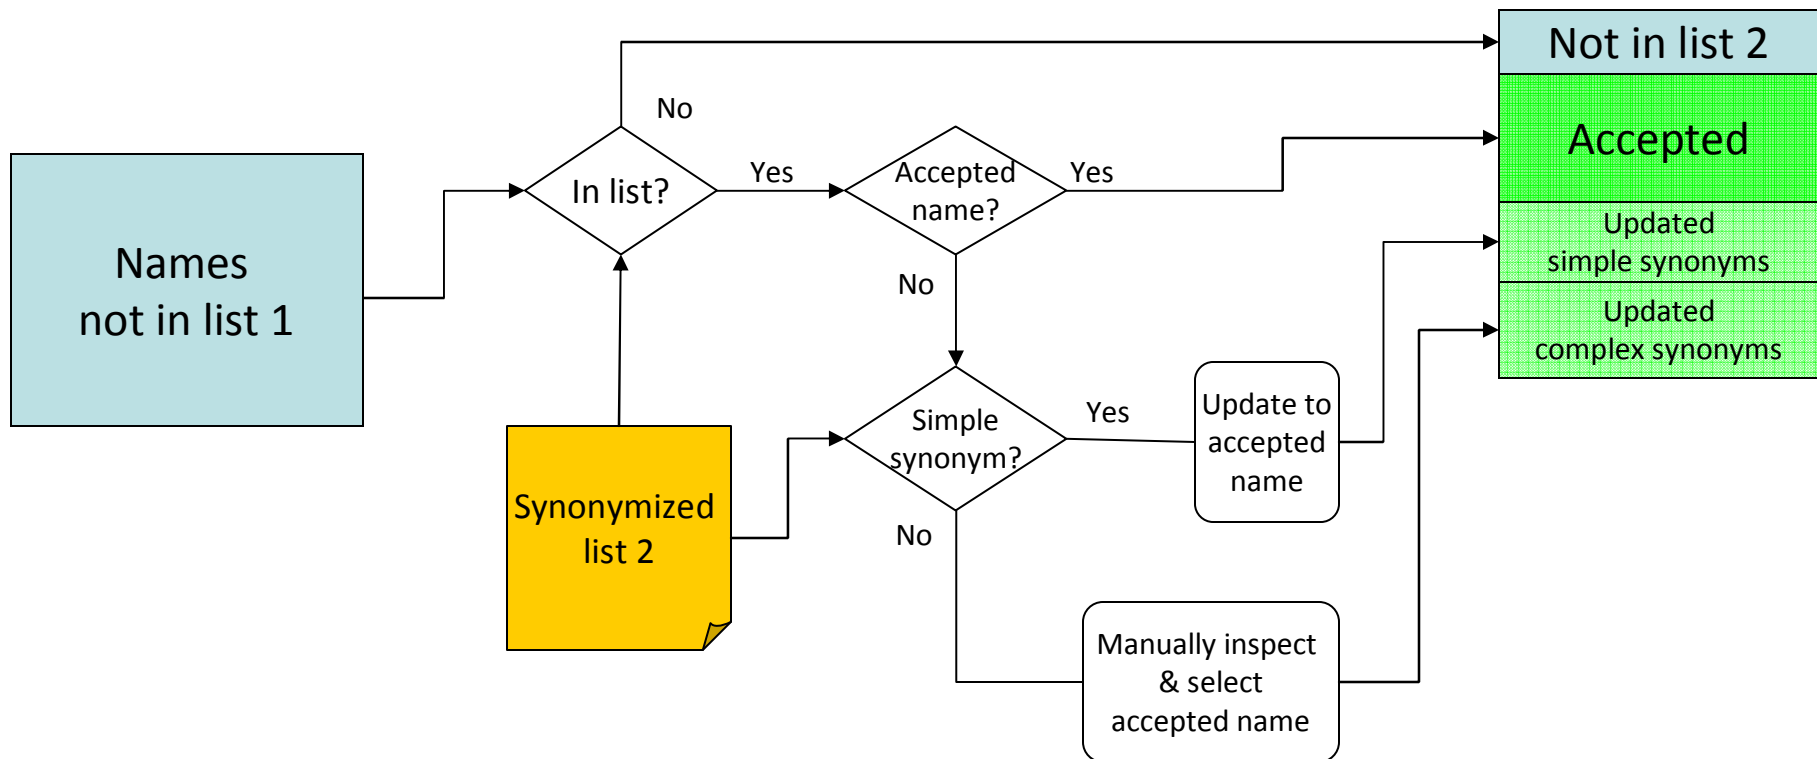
Names not in list 1

In list?

No

Yes

Accepted name?

Yes

No

Synonymized list 2

Simple synonym?

Yes

No

Update to accepted name

Manually inspect & select accepted name

Not in list 2

Accepted

Updated simple synonyms

Updated complex synonyms